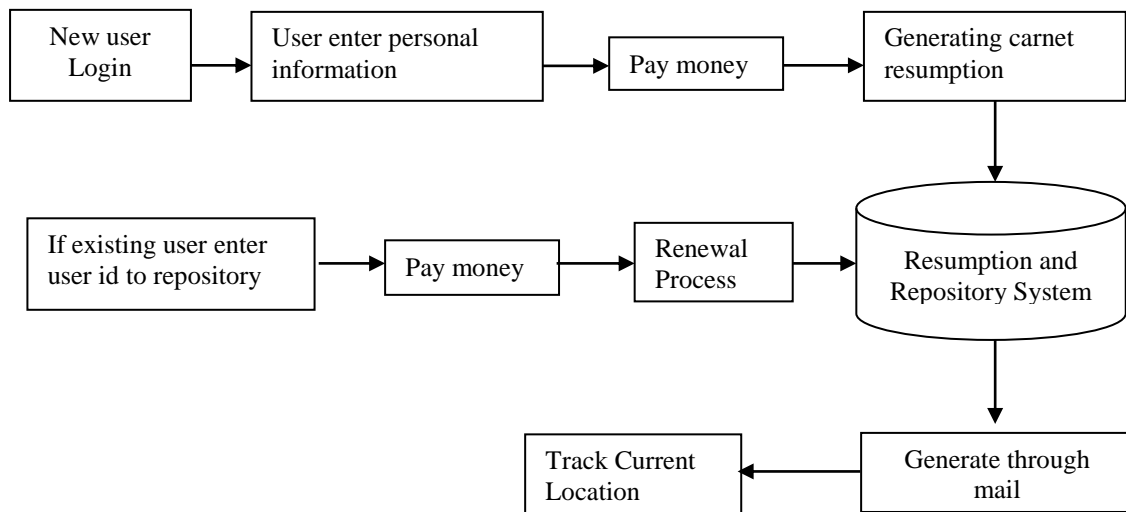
New user Login

User enter personal information

Pay money

Generating carnet resumption

If existing user enter user id to repository

Pay money

Renewal Process

Resumption and Repository System

Generate through mail

Track Current Location